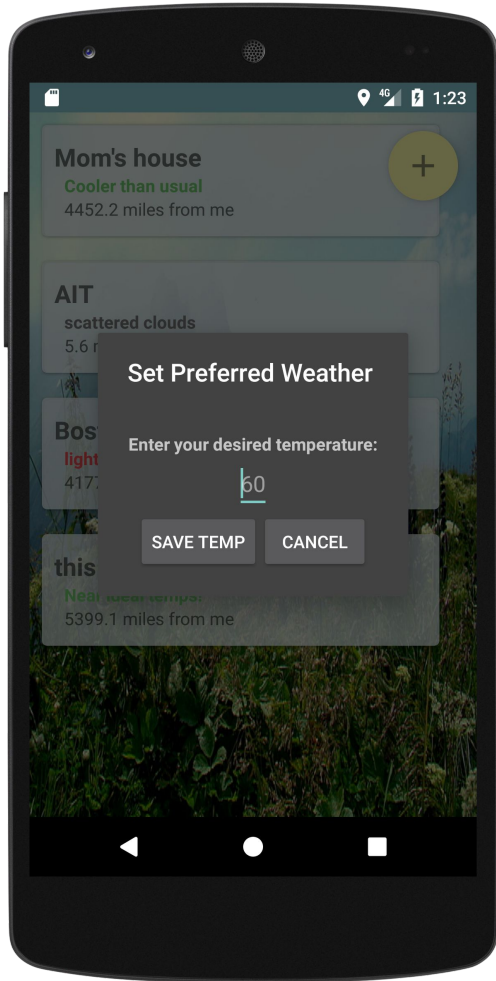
4G 1:23

Mom's house
Cooler than usual
4452.2 miles from me

+

AIT
scattered clouds
5.6 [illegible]

Bos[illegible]
light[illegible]
417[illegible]

this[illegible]
Near ideal temps!
5399.1 miles from me

Set Preferred Weather

Enter your desired temperature:

60

SAVE TEMP
CANCEL